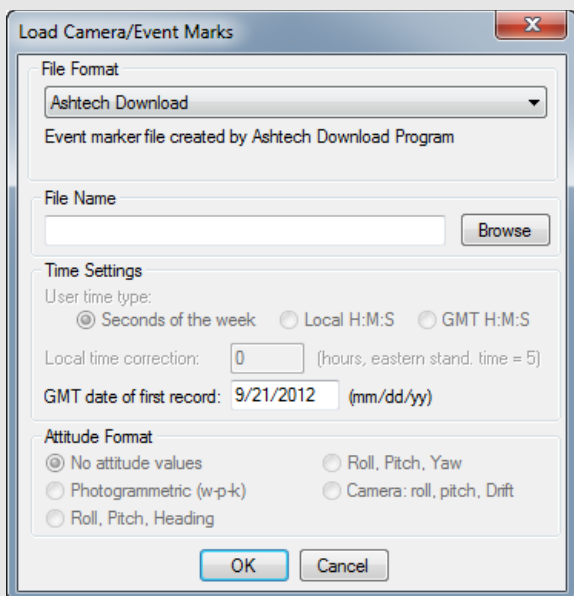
Load Camera/Event Marks

File Format

Ashtech Download

Event marker file created by Ashtech Download Program

File Name

Browse

Time Settings

User time type:

Seconds of the week

Local H:M:S

GMT H:M:S

Local time correction:

0

(hours, eastern stand. time = 5)

GMT date of first record:

9/21/2012

(mm/dd/yy)

Attitude Format

No attitude values

Roll, Pitch, Yaw

Photogrammetric (w-p-k)

Camera: roll, pitch, Drift

Roll, Pitch, Heading

OK

Cancel